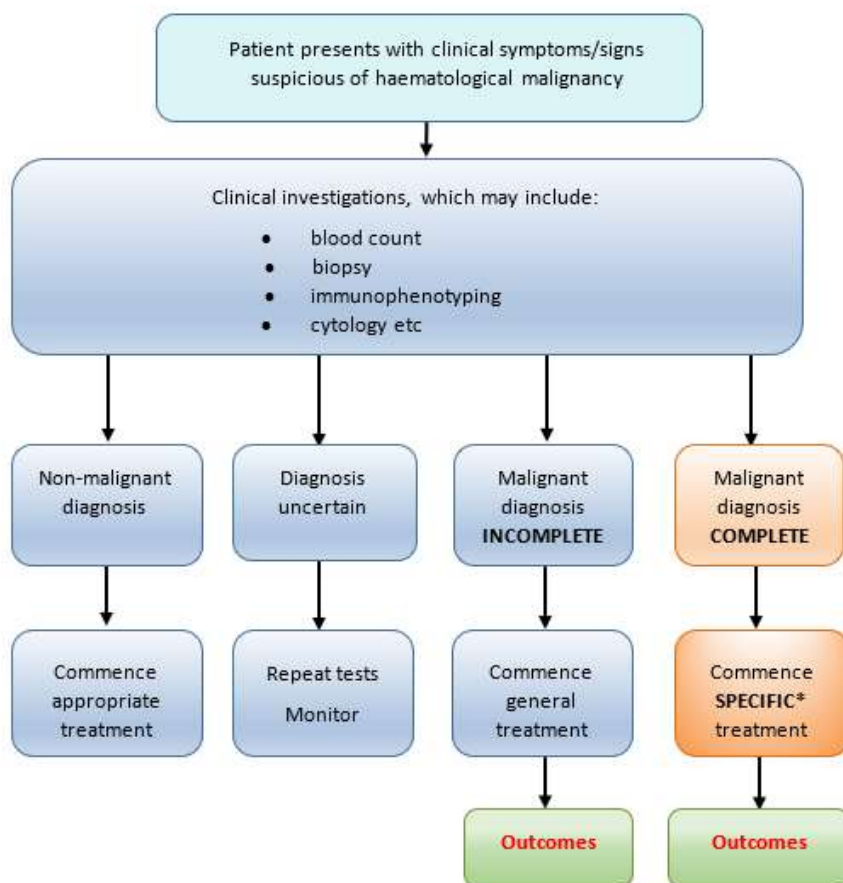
Patient presents with clinical symptoms/signs suspicious of haematological malignancy

Clinical investigations, which may include:

- blood count
- biopsy
- immunophenotyping
- cytology etc

Non-malignant diagnosis

Diagnosis uncertain

Malignant diagnosis **INCOMPLETE**

Malignant diagnosis **COMPLETE**

Commence appropriate treatment

Repeat tests

Monitor

Commence general treatment

Commence **SPECIFIC*** treatment

**Outcomes**

**Outcomes**